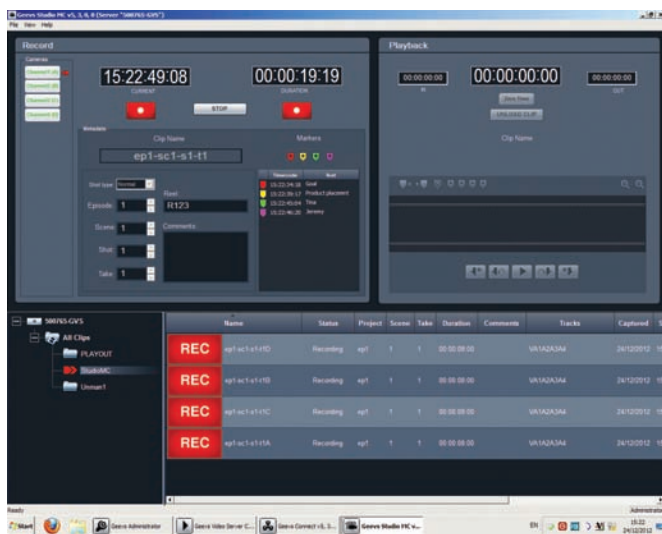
Geevs Studio MC v5, 1, 0, 0 (Server "500765-GVS")

File View Help

Record

Cameras

Channel1 (A)

Channel2 (B)

Channel3 (C)

Channel4 (D)

15:22:49:08

CURRENT

00:00:19:19

DURATION

STOP

Metadata

Clip Name

ep1-sc1-s1-t1

Markers

Shot type Normal

Episode 1

Scene 1

Shot 1

Take 1

Reel

R123

Comments

| Timecode | Text |
|---|---|
| 15:22:34:18 | Goal |
| 15:22:39:17 | Product placement |
| 15:22:45:04 | Tina |
| 15:22:46:20 | Jeremy |

Playback

00:00:00:00

IN

00:00:00:00

00:00:00:00

OUT

Item Reset

UNLOAD CLIP

Clip Name

500765-GVS

All Clips

PLAYOUT

StudioMC

Unmarl

| | Name | Status | Project | Scene | Take | Duration | Comments | Tracks | Captured |
|---|---|---|---|---|---|---|---|---|---|
| REC | ep1-sc1-s1-t1D | Recording | ep1 | 1 | 1 | 00:00:00:00 | | VA1A2A3A4 | 24/12/2012 |
| REC | ep1-sc1-s1-t1B | Recording | ep1 | 1 | 1 | 00:00:00:00 | | VA1A2A3A4 | 24/12/2012 |
| REC | ep1-sc1-s1-t1C | Recording | ep1 | 1 | 1 | 00:00:00:00 | | VA1A2A3A4 | 24/12/2012 |
| REC | ep1-sc1-s1-t1A | Recording | ep1 | 1 | 1 | 00:00:00:00 | | VA1A2A3A4 | 24/12/2012 |

Ready

Administrator

Start

Geevs Administrator

Geevs Video Server C...

Geevs Connect v5.3...

Geevs Studio MC v...

EN

15:22

24/12/2012